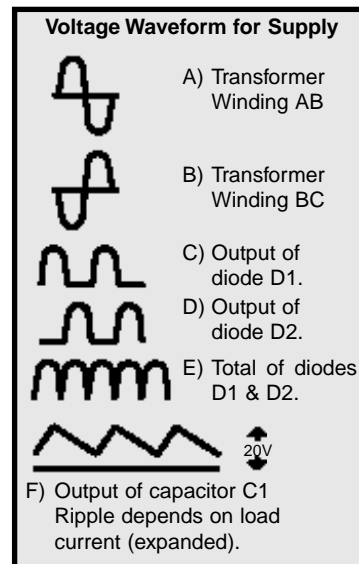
Voltage Waveform for Supply

A) Transformer Winding AB

B) Transformer Winding BC

C) Output of diode D1.

D) Output of diode D2.

E) Total of diodes D1 & D2.

20V

F) Output of capacitor C1 Ripple depends on load current (expanded).